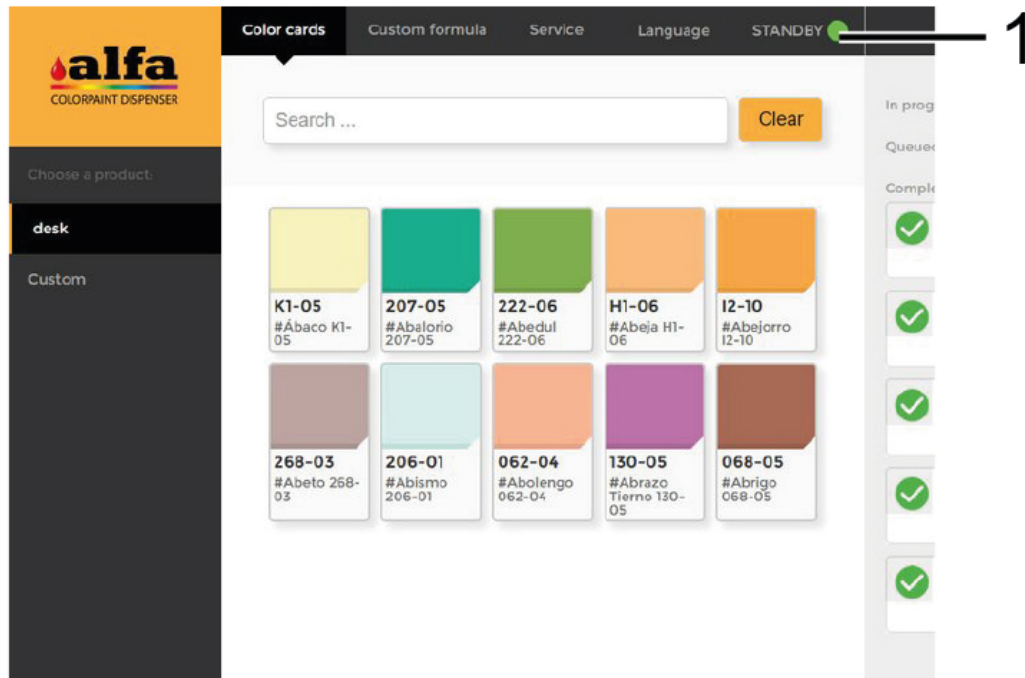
alfa
COLORPAINT DISPENSER

Choose a product:

desk

Custom

Color cards Custom formula Service Language STANDBY

1

Search ...

Clear

In prog

Queue

Comple

K1-05
#Ábaco K1-05

207-05
#Abalorio 207-05

222-06
#Abedul 222-06

H1-06
#Abeja H1-06

I2-10
#Abejorro I2-10

268-03
#Abeto 268-03

206-01
#Abismo 206-01

062-04
#Abolengo 062-04

130-05
#Abrazo Tierno 130-05

068-05
#Abrigo 068-05